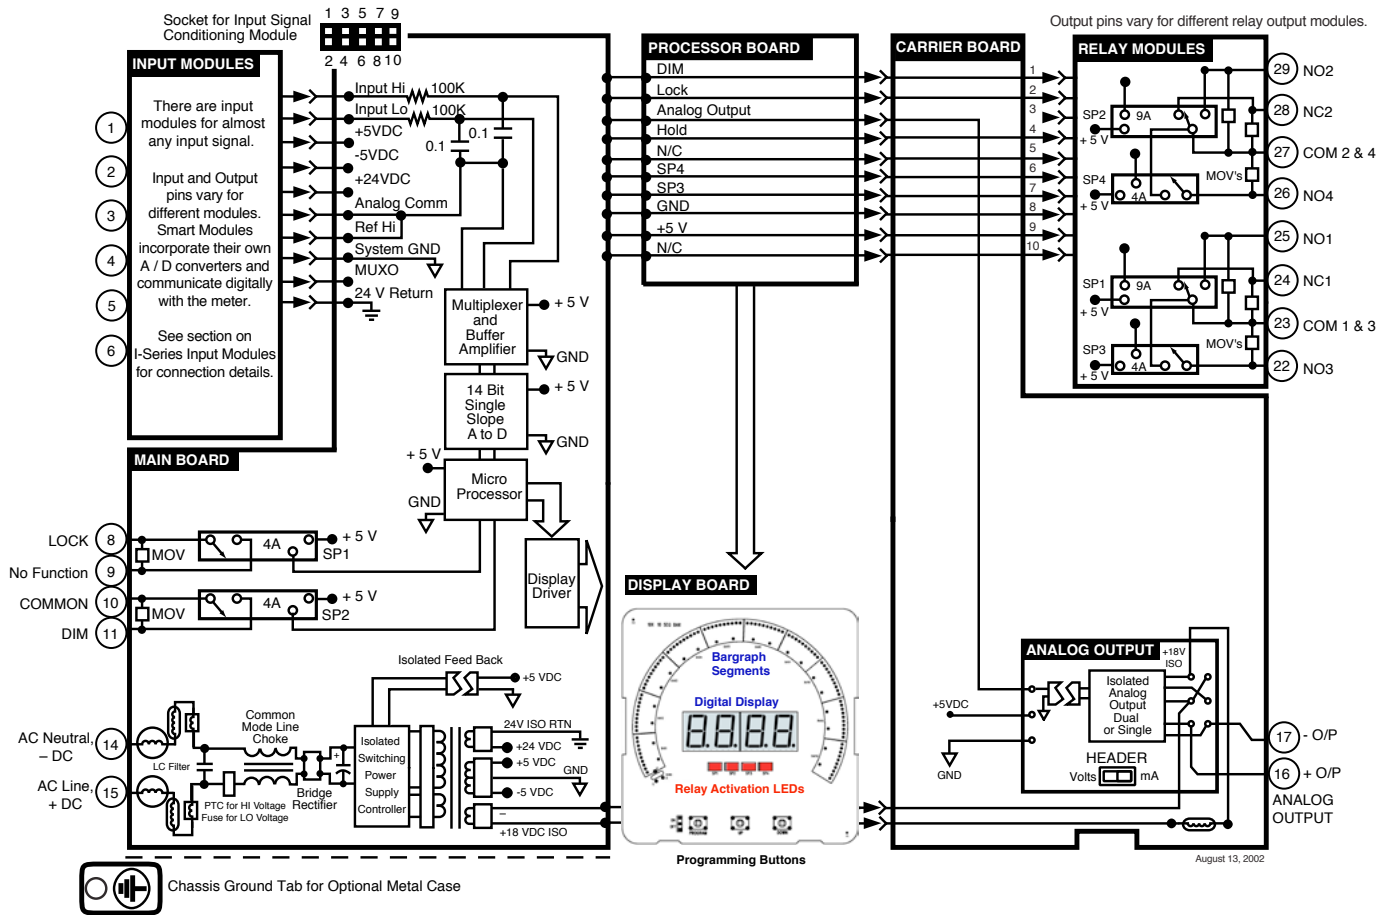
Socket for Input Signal Conditioning Module
1 3 5 7 9
2 4 6 8 10

Output pins vary for different relay output modules.

INPUT MODULES
There are input modules for almost any input signal.
Input and Output pins vary for different modules.
Smart Modules incorporate their own A / D converters and communicate digitally with the meter.
See section on I-Series Input Modules for connection details.

1
2
3
4
5
6

Input Hi 100K
Input Lo 100K
+5VDC
-5VDC
+24VDC
Analog Comm
Ref Hi
System GND
MUXO
24 V Return
0.1
0.1

PROCESSOR BOARD
DIM
Lock
Analog Output
Hold
N/C
SP4
SP3
GND
+5 V
N/C

CARRIER BOARD
1
2
3
4
5
6
7
8
9
10

RELAY MODULES
SP2 9A
+ 5 V
SP4 4A
+ 5 V
MOV's
SP1 9A
+ 5 V
SP3 4A
+ 5 V
MOV's
29 NO2
28 NC2
27 COM 2 & 4
26 NO4
25 NO1
24 NC1
23 COM 1 & 3
22 NO3

Multiplexer and Buffer Amplifier
+ 5 V
GND
14 Bit Single Slope A to D
+ 5 V
GND
+ 5 V
GND
Micro Processor
Display Driver

MAIN BOARD
LOCK 8
No Function 9
COMMON 10
DIM 11
MOV
4A
+ 5 V
SP1
MOV
4A
+ 5 V
SP2

Isolated Feed Back
+5 VDC
24V ISO RTN
+24 VDC
+5 VDC
GND
-5 VDC
+18 VDC ISO
AC Neutral, – DC 14
AC Line, + DC 15
LC Filter
Common Mode Line Choke
PTC for HI Voltage Fuse for LO Voltage
Bridge Rectifier
Isolated Switching Power Supply Controller

DISPLAY BOARD
Bargraph Segments
Digital Display
8.8.8.8
Relay Activation LEDs
Programming Buttons

ANALOG OUTPUT
+18V ISO
Isolated Analog Output Dual or Single
+5VDC
GND
HEADER
Volts mA
17 - O/P
16 + O/P
ANALOG OUTPUT

August 13, 2002

Chassis Ground Tab for Optional Metal Case